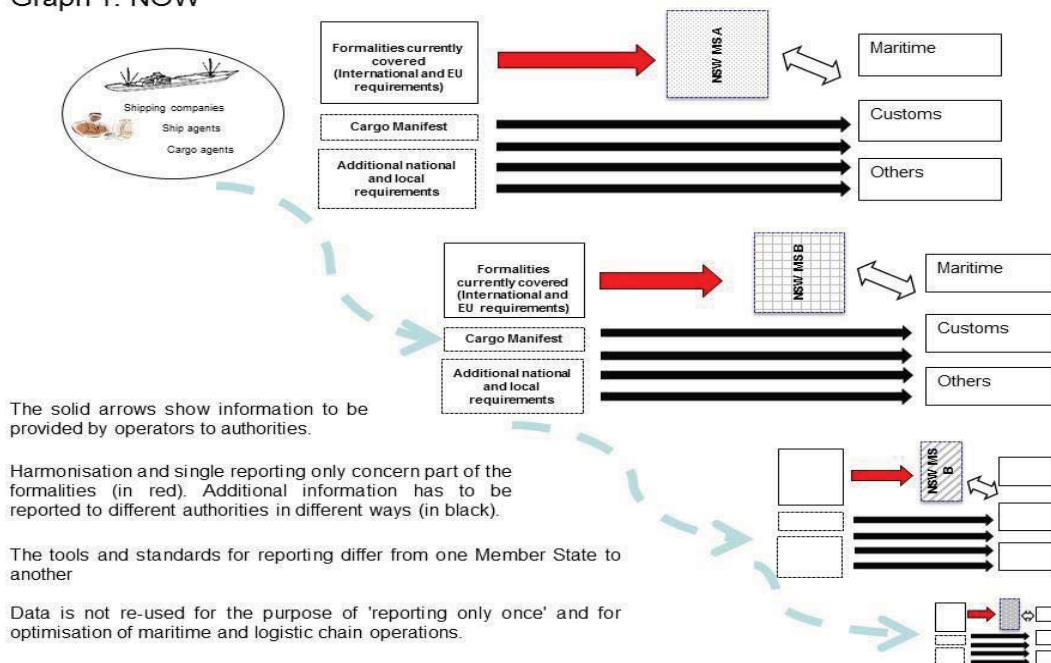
Graph 1: NOW

Shipping companies
Ship agents
Cargo agents

Formalities currently covered (International and EU requirements)

NSW MS A

Maritime

Cargo Manifest

Customs

Additional national and local requirements

Others

Formalities currently covered (International and EU requirements)

NSW MS B

Maritime

Cargo Manifest

Customs

Additional national and local requirements

Others

The solid arrows show information to be provided by operators to authorities.

Harmonisation and single reporting only concern part of the formalities (in red). Additional information has to be reported to different authorities in different ways (in black).

The tools and standards for reporting differ from one Member State to another

Data is not re-used for the purpose of 'reporting only once' and for optimisation of maritime and logistic chain operations.

NSW MS B